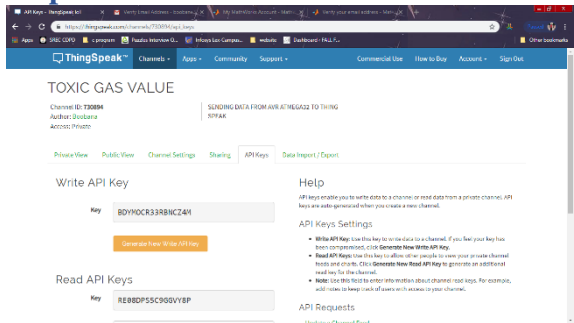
API Keys - ThingSpeak IoT | Verify Email Address - ecodusa | My MathWorks Account - Math | Verify your email address - Math

https://thingspeak.com/channels/730894/api_keys

Apps | SNBC CDPD | L.program | Foodiss Interview Q... | Infosys Lex Campus... | website | Dashboard - FALL F... | Other bookmarks

ThingSpeak™ Channels ▾ Apps ▾ Community Support ▾ Commercial Use How to Buy Account ▾ Sign Out

TOXIC GAS VALUE

Channel ID: 730894
Author: Boobana
Access: Private

SENDING DATA FROM AVR ATMEGA32 TO THING SPEAK

Private View | Public View | Channel Settings | Sharing | API Keys | Data Import / Export

Write API Key

Key BDYMOCR33RBNCZ4M

Generate New Write API Key

Read API Keys

Key RE08DPS5C9G8VY8P

Help

API keys enable you to write data to a channel or read data from a private channel. API keys are auto-generated when you create a new channel.

API Keys Settings

• Write API Key: Use this key to write data to a channel. If you feel your key has been compromised, click Generate New Write API Key.
• Read API Keys: Use this key to allow other people to view your private channel feeds and charts. Click Generate New Read API Key to generate an additional read key for the channel.
• Note: Use this field to enter information about channel read keys. For example, add notes to keep track of users with access to your channel.

API Requests